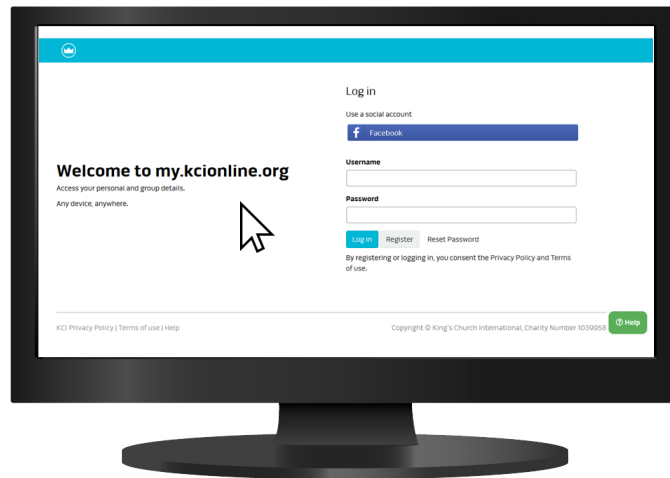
Welcome to my.kcionline.org

Access your personal and group details.

Any device, anywhere.

Log in

Use a social account

Facebook

Username

Password

Log in Register Reset Password

By registering or logging in, you consent the Privacy Policy and Terms of use.

KCI Privacy Policy | Terms of use | Help

Copyright © King's Church International, Charity Number 1039958

Help